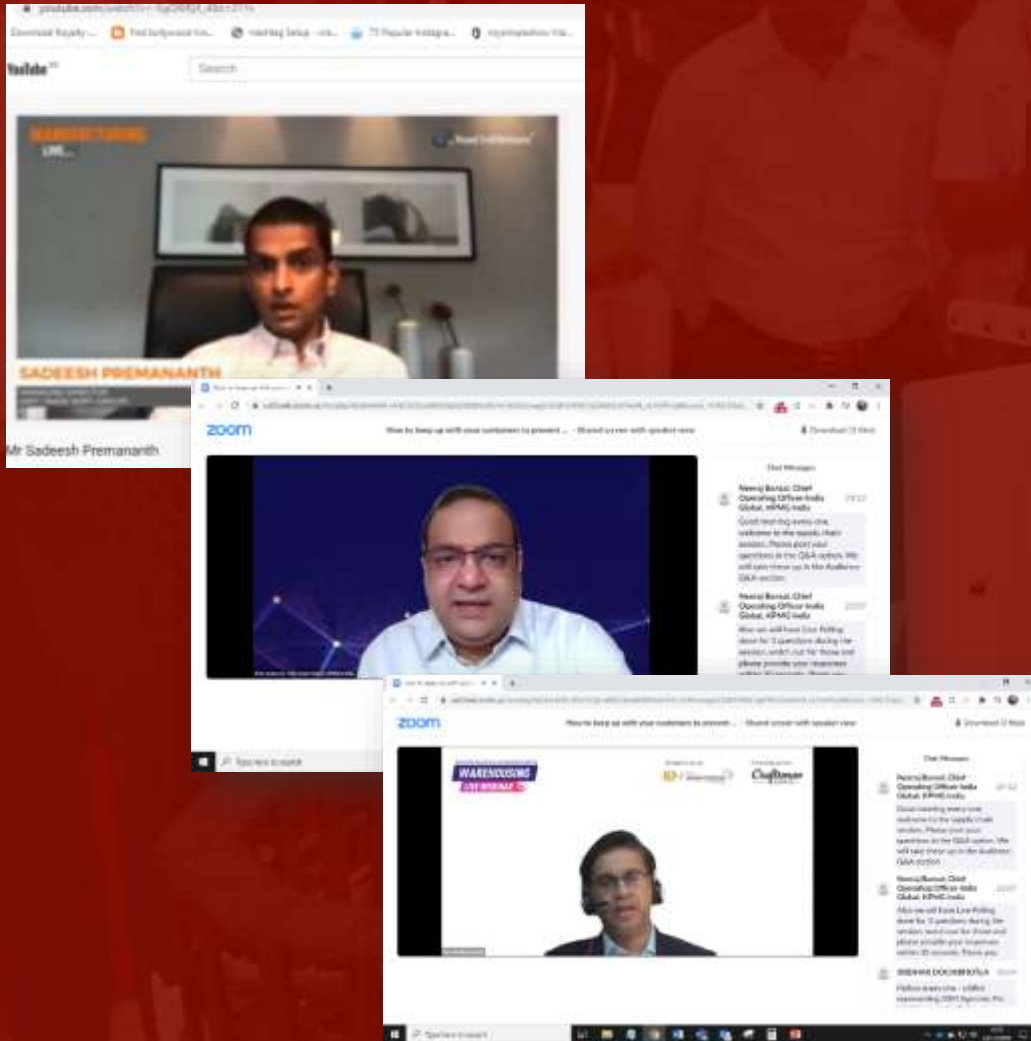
YouTube

Search

SADEESH PREMANANTH

Mr Sadeesh Premananth

zoom

How to keep up with your customers to prevent ... Shared screen with speaker view

Chat Messages

Neeraj Bansal, Chief Operating Officer-India Global, KPMG India

Good morning every one, welcome to the supply chain session. Please post your questions in the Q&A option. We will take these up in the Audience Q&A section.

Neeraj Bansal, Chief Operating Officer-India Global, KPMG India

Also we will have Live Polling done for 3 questions during the session, watch out for those and please provide your responses within 30 seconds. Thank you

Type here to search

zoom

How to keep up with your customers to prevent ... Shared screen with speaker view

WAREHOUSING LIVE WEBINAR

Craftsman

Chat Messages

Neeraj Bansal, Chief Operating Officer-India Global, KPMG India

Good morning every one, welcome to the supply chain session. Please post your questions in the Q&A option. We will take these up in the Audience Q&A section.

Neeraj Bansal, Chief Operating Officer-India Global, KPMG India

Also we will have Live Polling done for 3 questions during the session, watch out for those and please provide your responses within 30 seconds. Thank you

SRIDHAR DOCHIBHOTLA

Hello every one - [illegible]

Type here to search